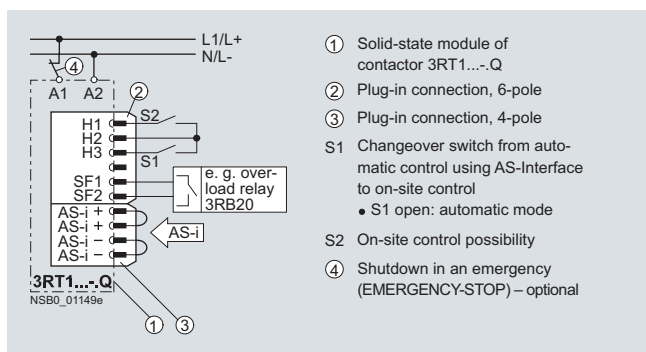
L1/L+
N/L-
4
A1 A2
2
S2
H1
H2
H3
S1
SF1
SF2
e. g. overload relay 3RB20
AS-i +
AS-i +
AS-i –
AS-i –
AS-i
3RT1...-.Q
NSB0_01149e
1 3

1 Solid-state module of contactor 3RT1...-.Q

2 Plug-in connection, 6-pole

3 Plug-in connection, 4-pole

S1 Changeover switch from automatic control using AS-Interface to on-site control
• S1 open: automatic mode

S2 On-site control possibility

4 Shutdown in an emergency (EMERGENCY-STOP) – optional